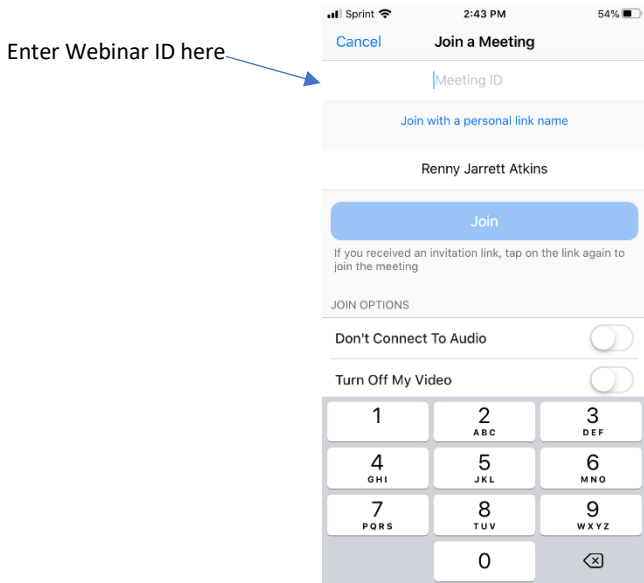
Enter Webinar ID here

Sprint 2:43 PM 54%

Cancel Join a Meeting

Meeting ID

Join with a personal link name

Renny Jarrett Atkins

Join

If you received an invitation link, tap on the link again to join the meeting

JOIN OPTIONS

Don't Connect To Audio

Turn Off My Video

1
2 ABC
3 DEF
4 GHI
5 JKL
6 MNO
7 PQRS
8 TUV
9 WXYZ
0